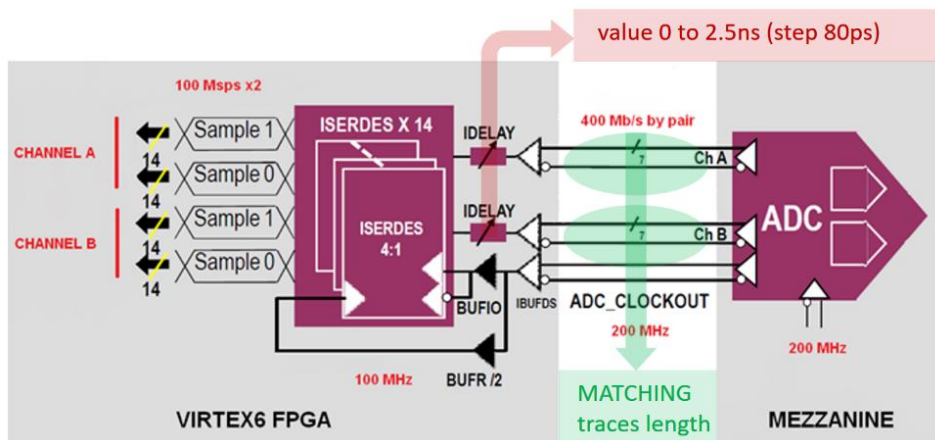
value 0 to 2.5ns (step 80ps)

100 Msps x2

CHANNEL A

14
Sample 1
14
Sample 0

CHANNEL B

14
Sample 1
14
Sample 0
14

ISERDES X 14

ISERDES
4:1

IDELAY

IDELAY

400 Mb/s by pair

7
Ch A

7
Ch B

ADC

BUFIO

IBUFDS

ADC_CLOCKOUT

200 MHz

200 MHz

100 MHz

BUFR /2

MATCHING
traces length

VIRTEX6 FPGA

MEZZANINE